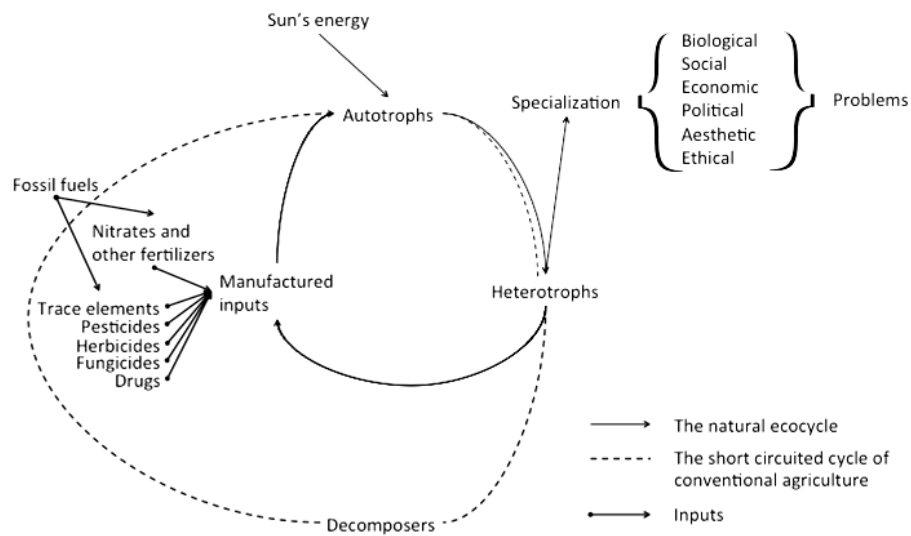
Sun's energy

Autotrophs

Specialization

Biological
Social
Economic
Political
Aesthetic
Ethical

Problems

Fossil fuels

Nitrates and other fertilizers

Manufactured inputs

Trace elements
Pesticides
Herbicides
Fungicides
Drugs

Heterotrophs

The natural ecocycle

The short circuited cycle of conventional agriculture

Inputs

Decomposers